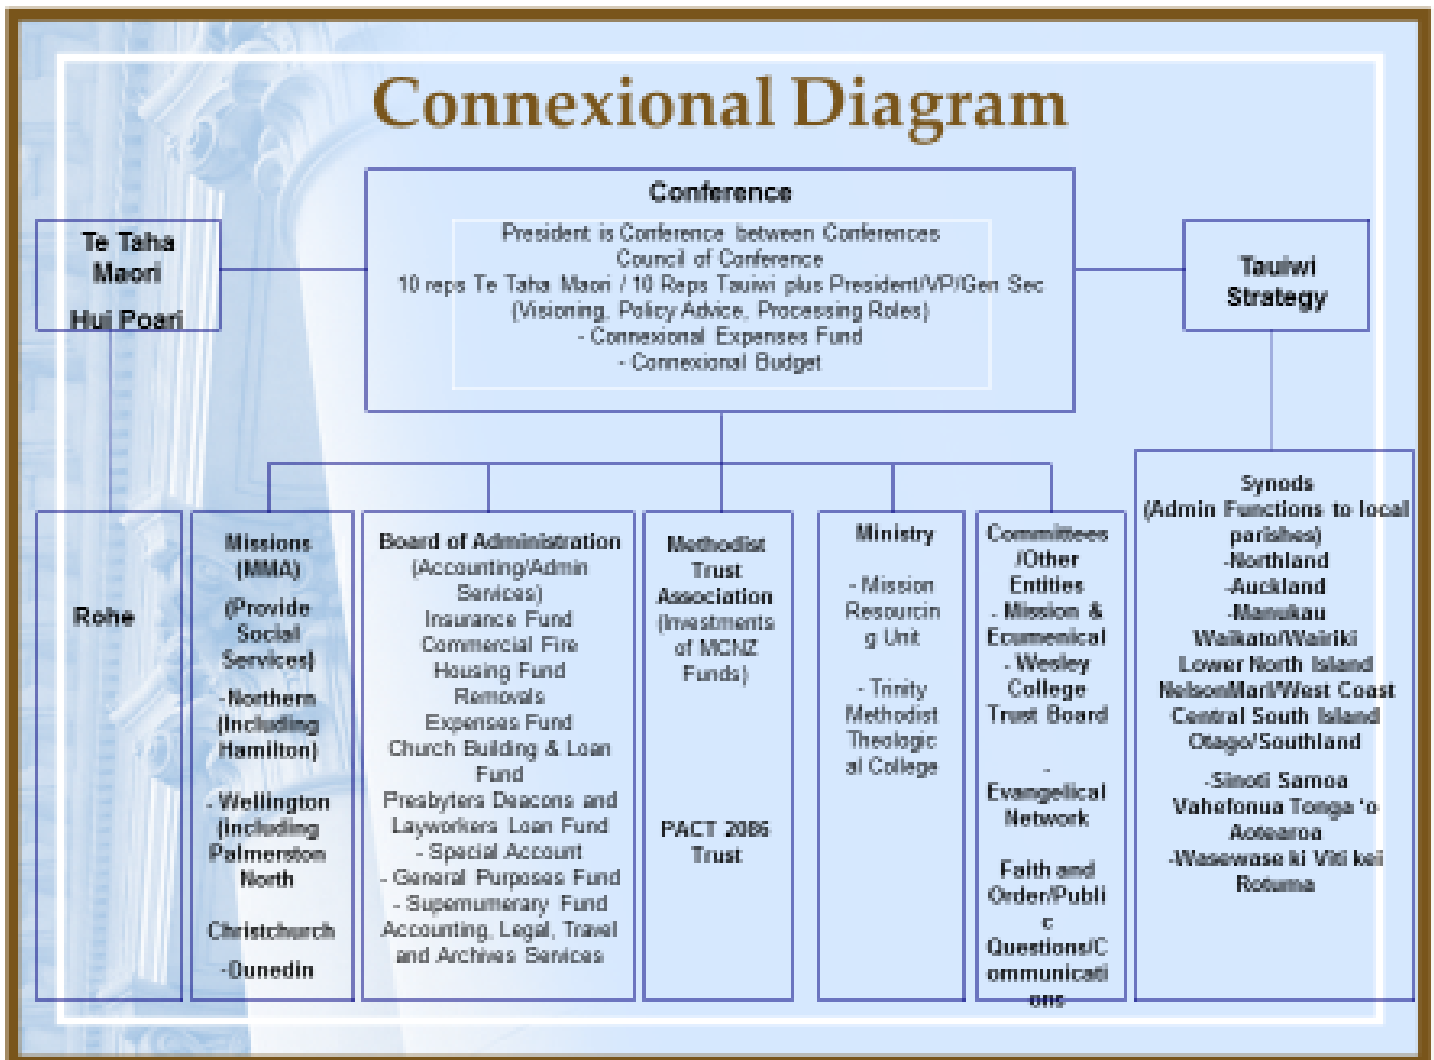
Connexional Diagram

Te Taha Maori

Hui Poari

Conference

President is Conference between Conferences
Council of Conference
10 reps Te Taha Maori / 10 Reps Tauiwi plus President/VP/Gen Sec
(Visioning, Policy Advice, Processing Roles)
- Connexional Expenses Fund
- Connexional Budget

Tauiwi Strategy

Rohe

Missions (MMA)
(Provide Social Services)
-Northern (Including Hamilton)
- Wellington (Including Palmerston North
Christchurch
-Dunedin

Board of Administration
(Accounting/Admin Services)
Insurance Fund
Commercial Fire
Housing Fund
Removals
Expenses Fund
Church Building & Loan Fund
Presbyters Deacons and Layworkers Loan Fund
- Special Account
- General Purposes Fund
- Supernumerary Fund
Accounting, Legal, Travel and Archives Services

Methodist Trust Association
(Investments of MCNZ Funds)

PACT 2086 Trust

Ministry
- Mission Resourcing Unit
- Trinity Methodist Theological College

Committees /Other Entities
- Mission & Ecumenical
- Wesley College Trust Board
-
Evangelical Network
Faith and Order/Public
Questions/Communications

Synods
(Admin Functions to local parishes)
-Northland
-Auckland
-Manukau
Waikato/Wairiki
Lower North Island
Nelson/Marl/West Coast
Central South Island
Otago/Southland
-Sinoti Samoa
Vahefonua Tonga 'o Aotearoa
-Wasewase ki Viti kei Rotuma